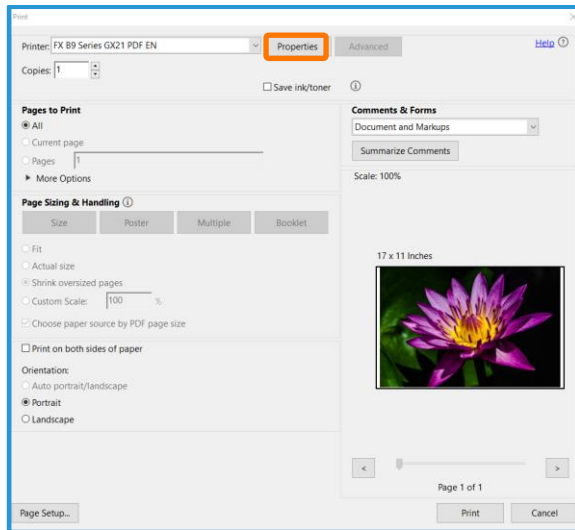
Print

Printer: FX B9 Series GX21 PDF EN

Properties

Advanced

Help

Copies: 1

Save ink/toner

Pages to Print

All

Current page

Pages 1

More Options

Page Sizing & Handling

Size

Poster

Multiple

Booklet

Fit

Actual size

Shrink oversized pages

Custom Scale: 100 %

Choose paper source by PDF page size

Print on both sides of paper

Orientation:

Auto portrait/landscape

Portrait

Landscape

Comments & Forms

Document and Markups

Summarize Comments

Scale: 100%

17 x 11 Inches

<

>

Page 1 of 1

Page Setup...

Print

Cancel